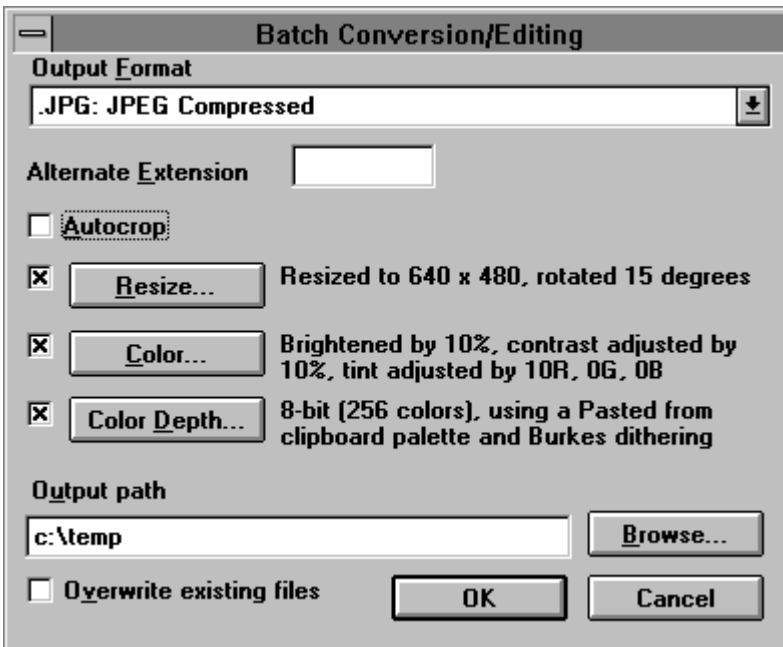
Batch Conversion/Editing

Output Format

.JPG: JPEG Compressed

Alternate Extension

Autocrop

Resize...

Resized to 640 x 480, rotated 15 degrees

Color...

Brightened by 10%, contrast adjusted by 10%, tint adjusted by 10R, 0G, 0B

Color Depth...

8-bit (256 colors), using a Pasted from clipboard palette and Burkes dithering

Output path

c:\temp

Browse...

Overwrite existing files

OK

Cancel